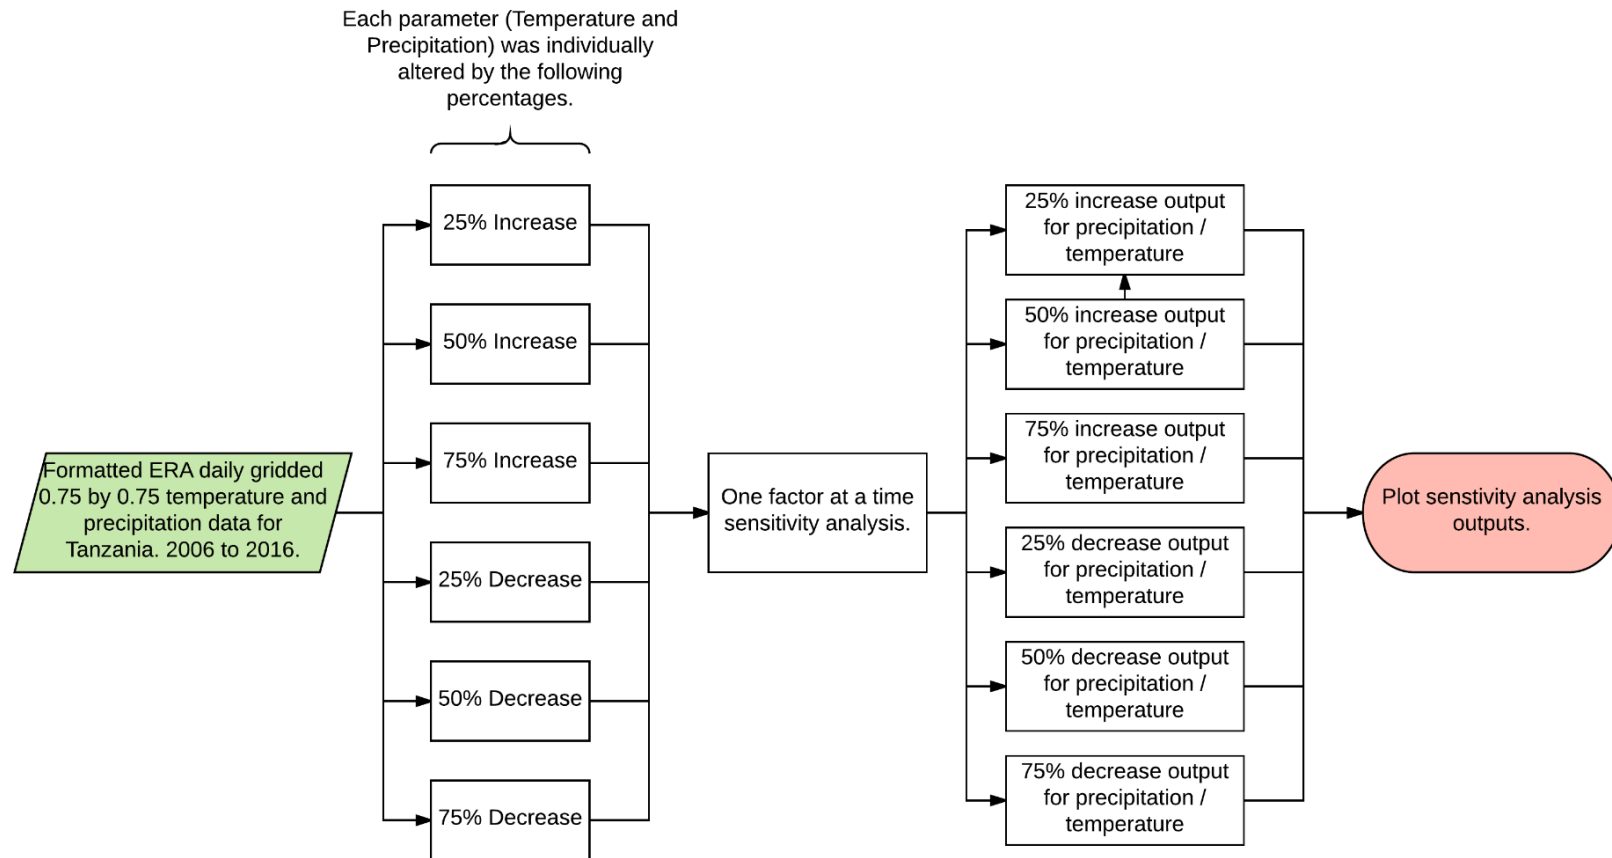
Each parameter (Temperature and Precipitation) was individually altered by the following percentages.

Formatted ERA daily gridded 0.75 by 0.75 temperature and precipitation data for Tanzania. 2006 to 2016.

25% Increase

50% Increase

75% Increase

25% Decrease

50% Decrease

75% Decrease

One factor at a time sensitivity analysis.

25% increase output for precipitation / temperature

50% increase output for precipitation / temperature

75% increase output for precipitation / temperature

25% decrease output for precipitation / temperature

50% decrease output for precipitation / temperature

75% decrease output for precipitation / temperature

Plot senstivity analysis outputs.